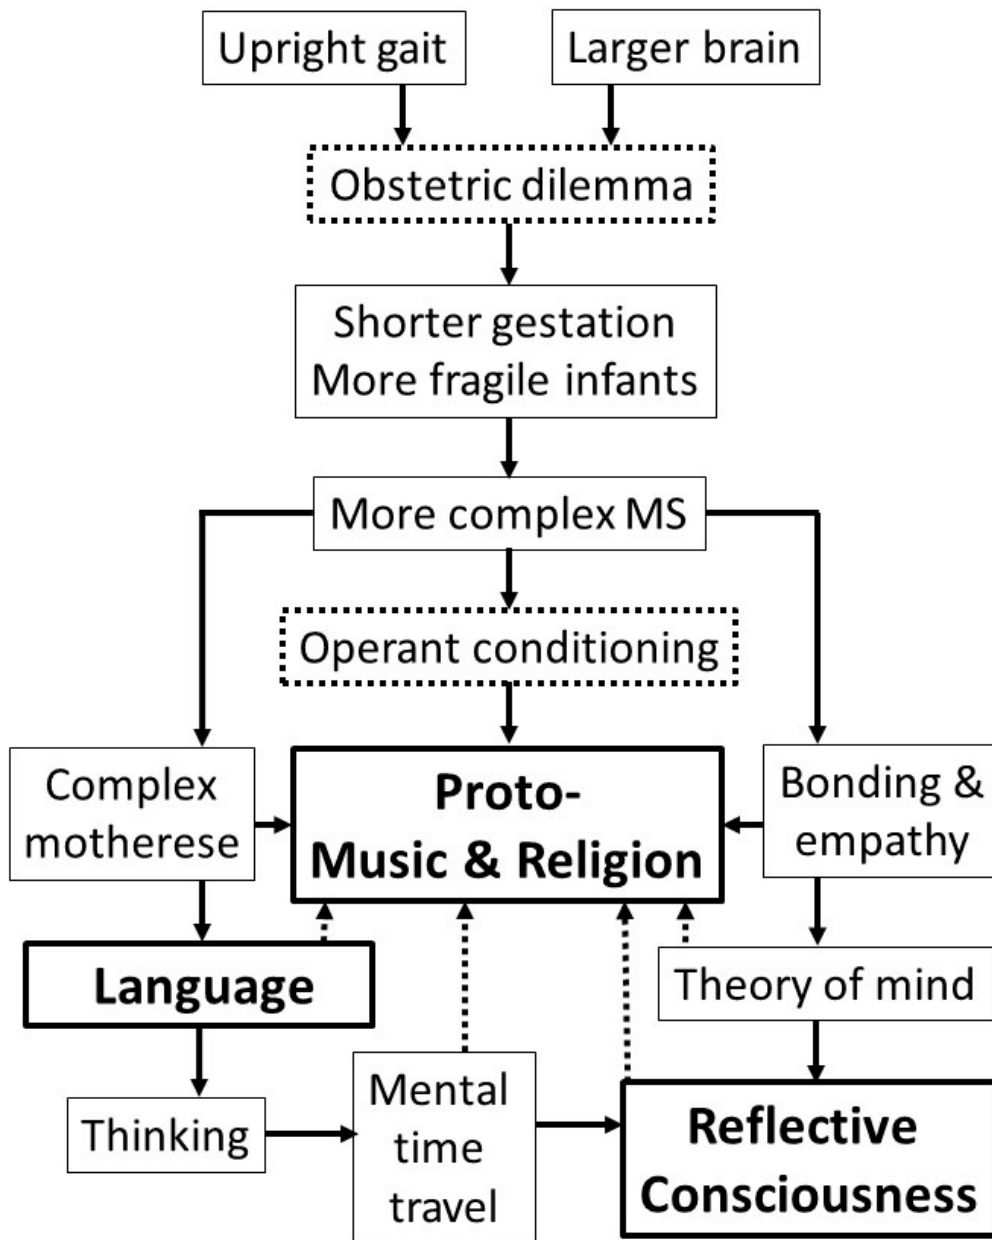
Upright gait

Larger brain

Obstetric dilemma

Shorter gestation
More fragile infants

More complex MS

Operant conditioning

Complex motherese

Proto-
Music & Religion

Bonding & empathy

Language

Theory of mind

Thinking

Mental time travel

Reflective Consciousness